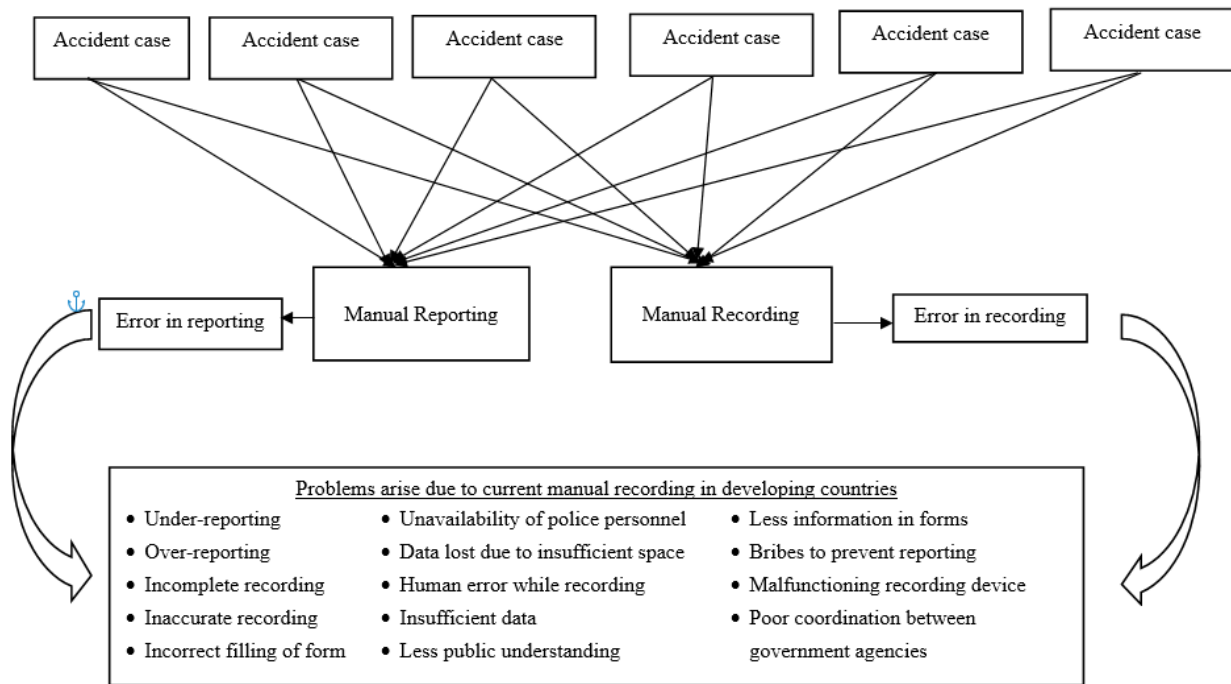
Accident case

Accident case

Accident case

Accident case

Accident case

Accident case

Error in reporting

Manual Reporting

Manual Recording

Error in recording

Problems arise due to current manual recording in developing countries

- Under-reporting
- Over-reporting
- Incomplete recording
- Inaccurate recording
- Incorrect filling of form

- Unavailability of police personnel
- Data lost due to insufficient space
- Human error while recording
- Insufficient data
- Less public understanding

- Less information in forms
- Bribes to prevent reporting
- Malfunctioning recording device
- Poor coordination between government agencies